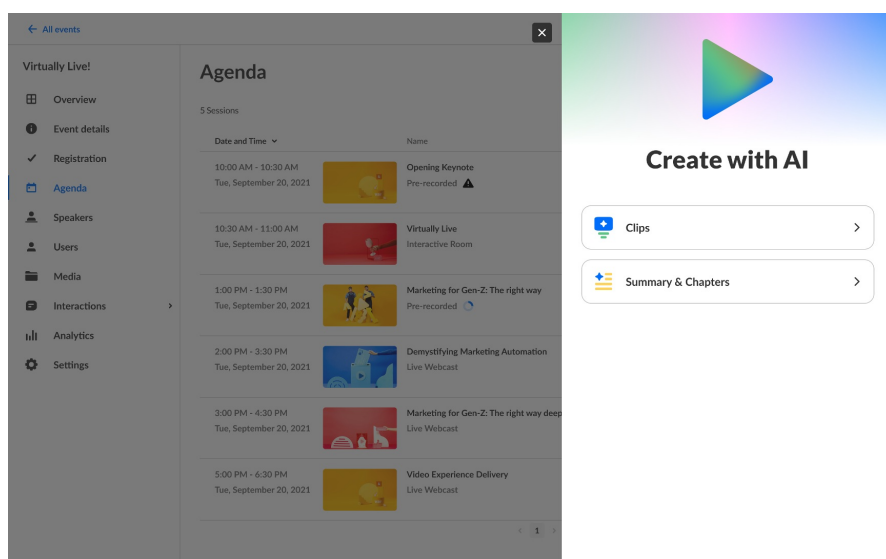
← All events

Virtually Live!

Overview
Event details
Registration
Agenda
Speakers
Users
Media
Interactions
Analytics
Settings

Agenda

5 Sessions

| Date and Time | Name |
|---|---|
| 10:00 AM - 10:30 AM Tue, September 20, 2021 | Opening Keynote Pre-recorded |
| 10:30 AM - 11:00 AM Tue, September 20, 2021 | Virtually Live Interactive Room |
| 1:00 PM - 1:30 PM Tue, September 20, 2021 | Marketing for Gen-Z: The right way Pre-recorded |
| 2:00 PM - 3:30 PM Tue, September 20, 2021 | Demystifying Marketing Automation Live Webcast |
| 3:00 PM - 4:30 PM Tue, September 20, 2021 | Marketing for Gen-Z: The right way deep Live Webcast |
| 5:00 PM - 6:30 PM Tue, September 20, 2021 | Video Experience Delivery Live Webcast |

1

Create with AI

Clips

Summary & Chapters